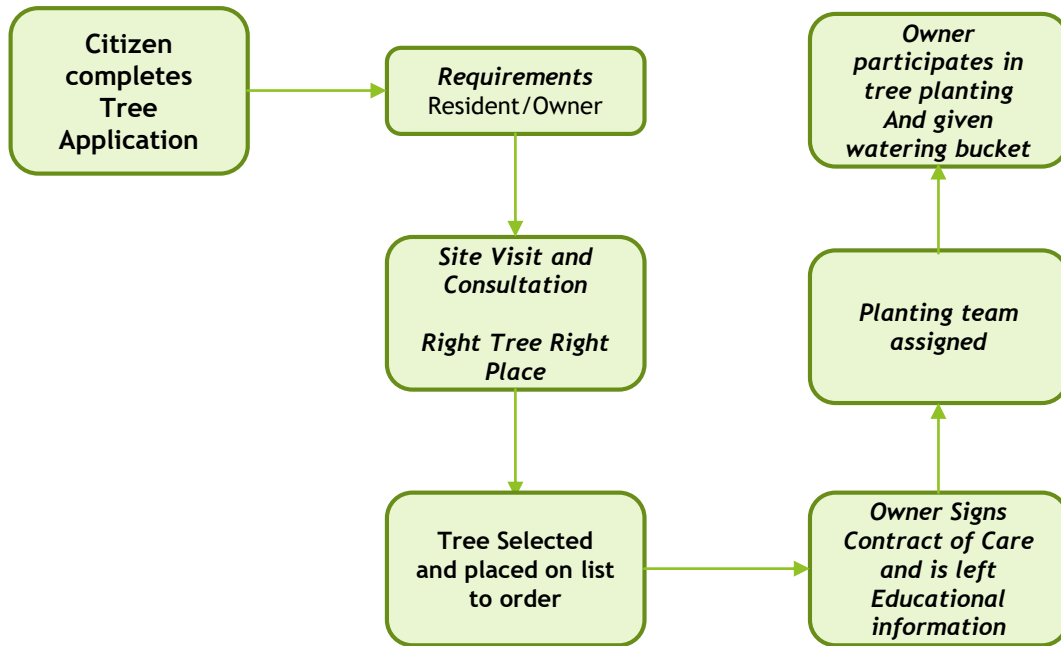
Citizen completes Tree Application

Requirements
Resident/Owner

Site Visit and Consultation

Right Tree Right Place

Tree Selected and placed on list to order

Owner Signs Contract of Care and is left Educational information

Planting team assigned

Owner participates in tree planting And given watering bucket